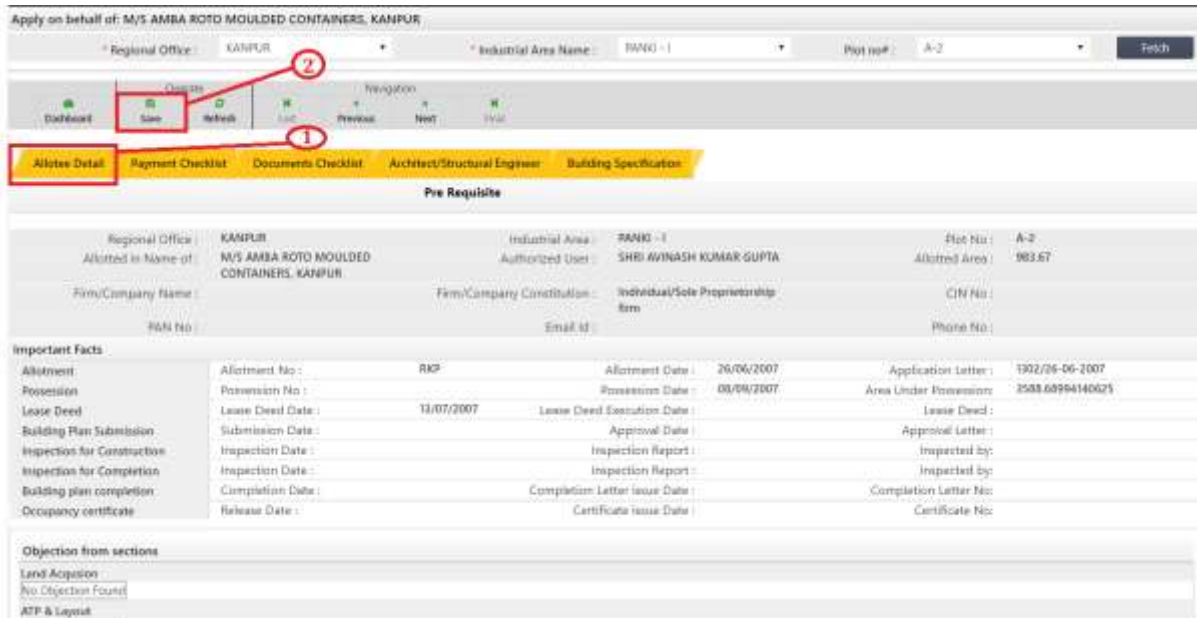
Apply on behalf of: M/S AMBA ROTO MOULDED CONTAINERS, KANPUR

* Regional Office : KANPUR
* Industrial Area Name : PANKI - I
Plot no# : A-2
Fetch

Options
Dashboard
Save
Refresh
Navigation
List
Previous
Next
Final

2
1

Allotee Detail
Payment Checklist
Documents Checklist
Architect/Structural Engineer
Building Specification

Pre Requisite

| Regional Office : | KANPUR | Industrial Area : | PANKI - I | Plot No : | A-2 |
|---|---|---|---|---|---|
| Allotted in Name of : | M/S AMBA ROTO MOULDED CONTAINERS, KANPUR | Authorized User : | SHRI AVINASH KUMAR GUPTA | Allotted Area : | 983.67 |
| Firm/Company Name : | | Firm/Company Constitution : | Individual/Sole Proprietorship firm | CIN No : | |
| PAN No : | | Email Id : | | Phone No : | |

Important Facts

| | | | | | | |
|---|---|---|---|---|---|---|
| Allotment | Allotment No : | RKP | Allotment Date : | 26/06/2007 | Application Letter : | 1302/26-06-2007 |
| Possession | Possession No : | | Possession Date : | 08/09/2007 | Area Under Possession: | 3588.68994140625 |
| Lease Deed | Lease Deed Date : | 13/07/2007 | Lease Deed Execution Date : | | Lease Deed : | |
| Building Plan Submission | Submission Date : | | Approval Date : | | Approval Letter : | |
| Inspection for Construction | Inspection Date : | | Inspection Report : | | Inspected by: | |
| Inspection for Completion | Inspection Date : | | Inspection Report : | | Inspected by: | |
| Building plan completion | Completion Date : | | Completion Letter issue Date : | | Completion Letter No: | |
| Occupancy certificate | Release Date : | | Certificate issue Date : | | Certificate No: | |

Objection from sections
Land Acqusion
No Objection Found
ATP & Layout